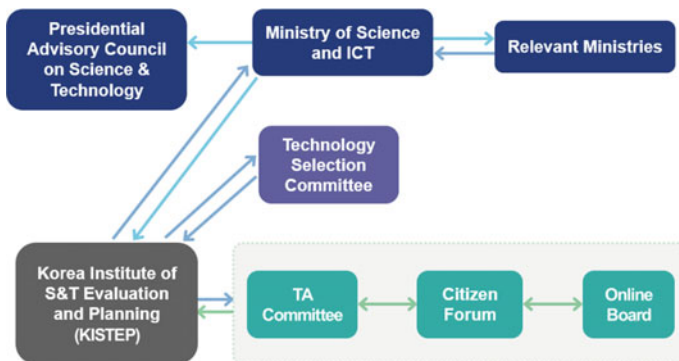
Presidential Advisory Council on Science & Technology

Ministry of Science and ICT

Relevant Ministries

Technology Selection Committee

Korea Institute of S&T Evaluation and Planning (KISTEP)

TA Committee

Citizen Forum

Online Board